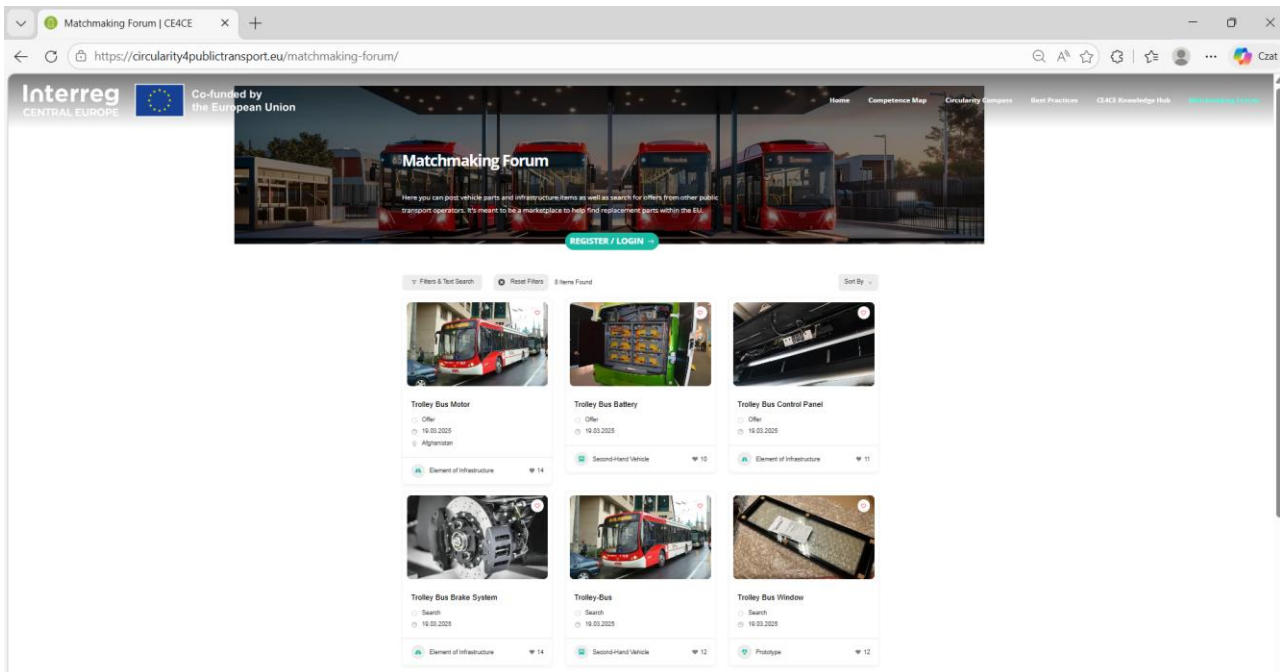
Matchmaking Forum | CE4CE

https://circularity4publictransport.eu/matchmaking-forum/

Czat

Interreg
CENTRAL EUROPE

Co-funded by the European Union

Home Competence Map Circularity Compass Best Practices CE4CE Knowledge Hub Matchmaking Forum

Matchmaking Forum

Here you can post vehicle parts and infrastructure items as well as search for offers from other public transport operators. It's meant to be a marketplace to help find replacement parts within the EU.

REGISTER / LOGIN →

Filters & Text Search

Reset Filters

6 Items Found

Sort By

Trolley Bus Motor
Offer
19.03.2025
Afghanistan
Element of Infrastructure
14

Trolley Bus Battery
Offer
19.03.2025
Second-Hand Vehicle
10

Trolley Bus Control Panel
Offer
19.03.2025
Element of Infrastructure
11

Trolley Bus Brake System
Search
19.03.2025
Element of Infrastructure
14

Trolley-Bus
Search
19.03.2025
Second-Hand Vehicle
12

Trolley Bus Window
Search
19.03.2025
Prototype
12